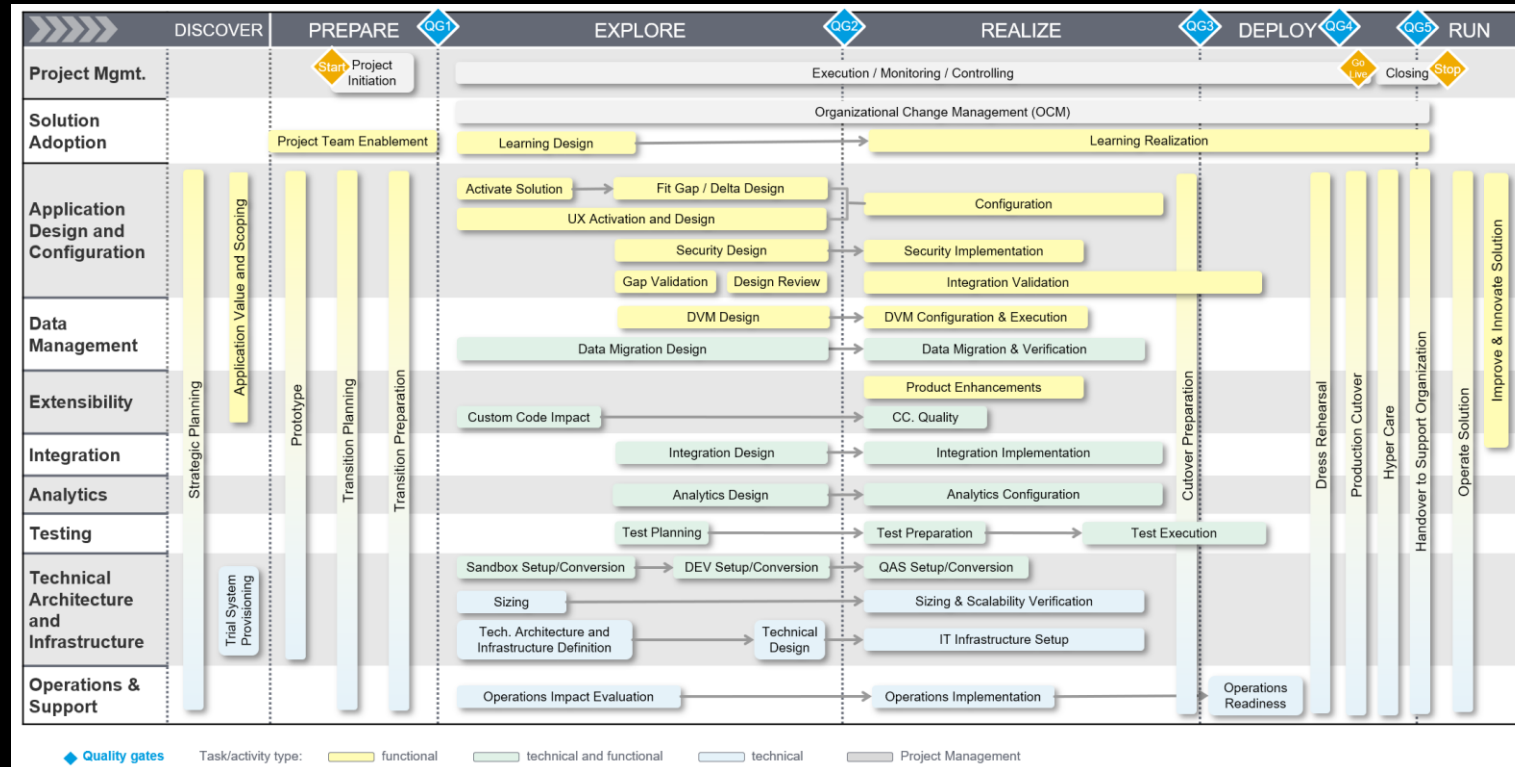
| | DISCOVER | PREPARE | QG1 | EXPLORE | QG2 | REALIZE | QG3 | DEPLOY | QG4 | QG5 | RUN |
|---|---|---|---|---|---|---|---|---|---|---|---|

Project Mgmt.
Start Project Initiation
Execution / Monitoring / Controlling
Go Live
Closing Stop

Solution Adoption
Organizational Change Management (OCM)
Project Team Enablement
Learning Design
Learning Realization

Application Design and Configuration
Activate Solution
Fit Gap / Delta Design
UX Activation and Design
Configuration
Security Design
Security Implementation
Gap Validation
Design Review
Integration Validation

Data Management
DVM Design
DVM Configuration & Execution
Data Migration Design
Data Migration & Verification

Extensibility
Product Enhancements
Custom Code Impact
CC. Quality

Integration
Integration Design
Integration Implementation

Analytics
Analytics Design
Analytics Configuration

Testing
Test Planning
Test Preparation
Test Execution

Technical Architecture and Infrastructure
Sandbox Setup/Conversion
DEV Setup/Conversion
QAS Setup/Conversion
Sizing
Sizing & Scalability Verification
Tech. Architecture and Infrastructure Definition
Technical Design
IT Infrastructure Setup

Operations & Support
Operations Impact Evaluation
Operations Implementation
Operations Readiness

Strategic Planning
Application Value and Scoping
Trial System Provisioning
Prototype
Transition Planning
Transition Preparation
Cutover Preparation
Dress Rehearsal
Production Cutover
Hyper Care
Handover to Support Organization
Operate Solution
Improve & Innovate Solution

Quality gates Task/activity type: functional technical and functional technical Project Management